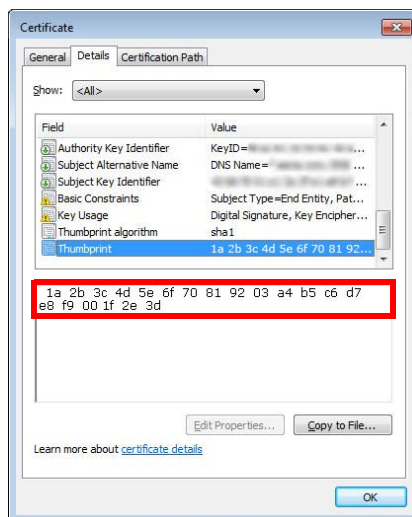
Certificate

General | Details | Certification Path

Show: <All>

| Field | Value |
|---|---|
| Authority Key Identifier | KeyID=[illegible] |
| Subject Alternative Name | DNS Name=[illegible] |
| Subject Key Identifier | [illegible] |
| Basic Constraints | Subject Type=End Entity, Pat... |
| Key Usage | Digital Signature, Key Encipher... |
| Thumbprint algorithm | sha1 |
| Thumbprint | 1a 2b 3c 4d 5e 6f 70 81 92... |

1a 2b 3c 4d 5e 6f 70 81 92 03 a4 b5 c6 d7 e8 f9 00 1f 2e 3d

Edit Properties... | Copy to File...

Learn more about certificate details

OK